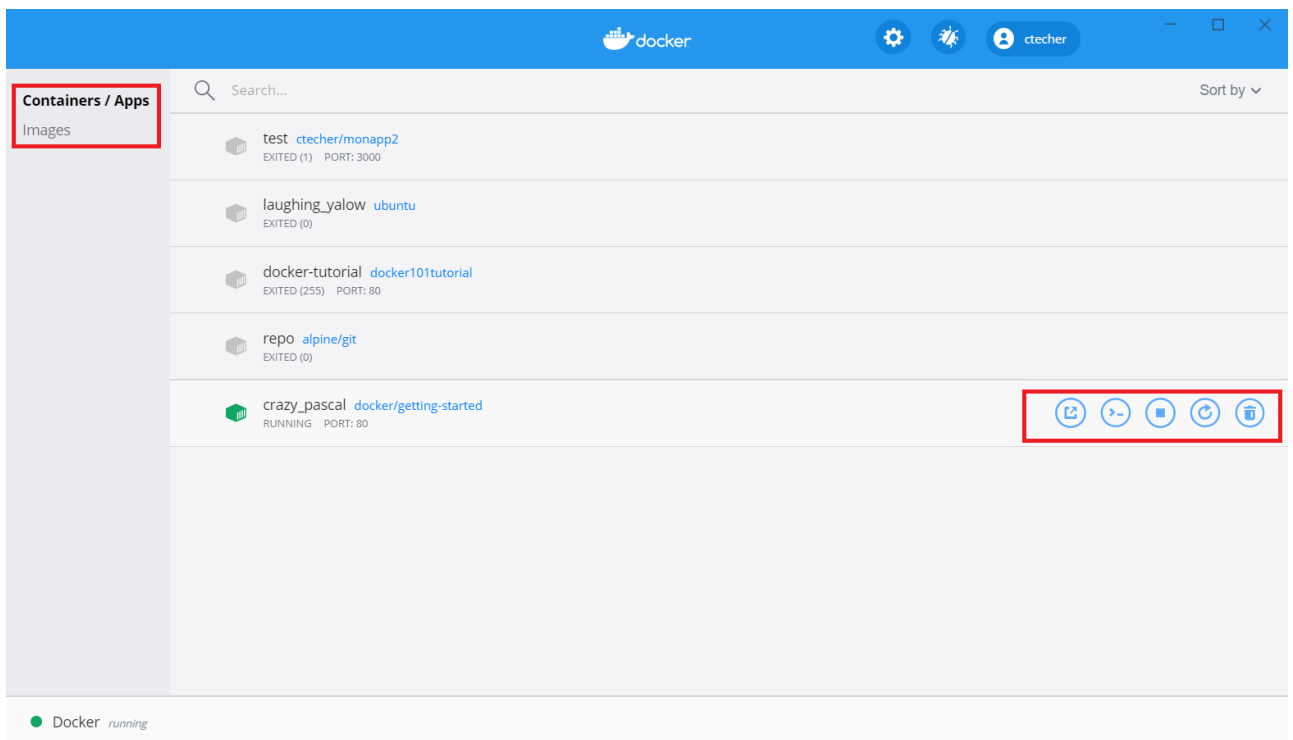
docker

ctecher

Containers / Apps
Images

Search...

Sort by

test ctecher/monapp2
EXITED (1) PORT: 3000

laughing_yalow ubuntu
EXITED (0)

docker-tutorial docker101tutorial
EXITED (255) PORT: 80

repo alpine/git
EXITED (0)

crazy_pascal docker/getting-started
RUNNING PORT: 80

Docker running